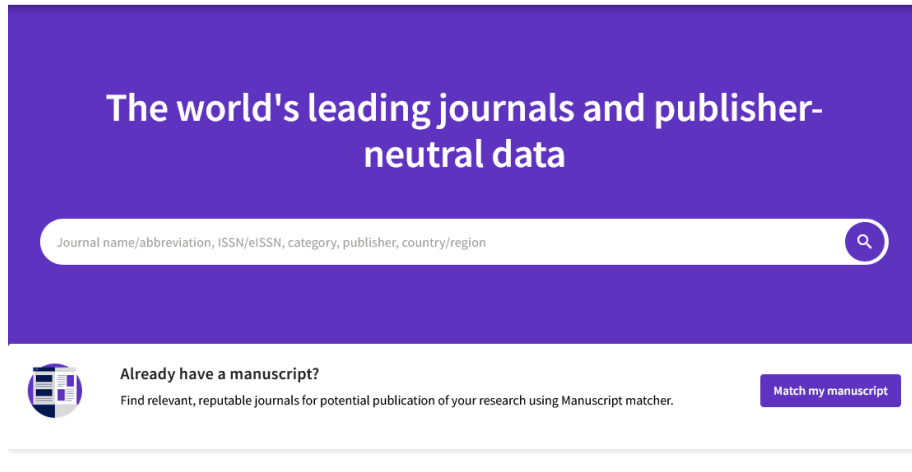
The world's leading journals and publisher-neutral data

Journal name/abbreviation, ISSN/eISSN, category, publisher, country/region

Already have a manuscript?

Find relevant, reputable journals for potential publication of your research using Manuscript matcher.

Match my manuscript